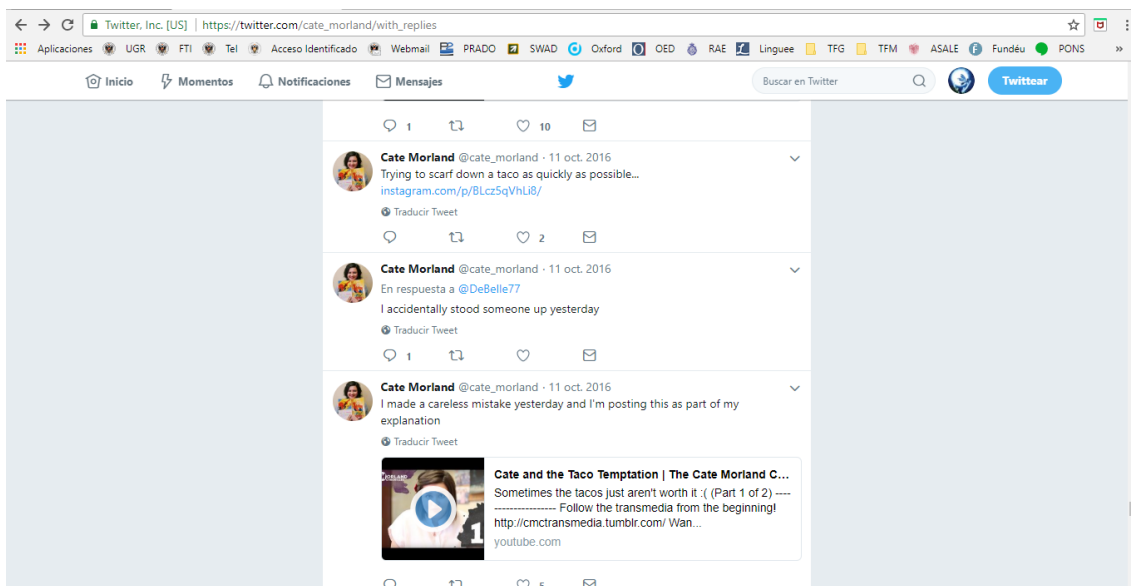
Twitter, Inc. [US] | https://twitter.com/cate_morland/with_replies

Aplicaciones UGR FTI Tel Acceso Identificado Webmail PRADO SWAD Oxford OED RAE Linguee TFG TFM ASALE Fundéu PONS »

Inicio Momentos Notificaciones Mensajes Buscar en Twitter Twittear

1 10

Cate Morland @cate_morland · 11 oct. 2016
Trying to scarf down a taco as quickly as possible...
instagram.com/p/BLcz5qVhLi8/
Traducir Tweet
2

Cate Morland @cate_morland · 11 oct. 2016
En respuesta a @DeBelle77
I accidentally stood someone up yesterday
Traducir Tweet
1

Cate Morland @cate_morland · 11 oct. 2016
I made a careless mistake yesterday and I'm posting this as part of my explanation
Traducir Tweet

Cate and the Taco Temptation | The Cate Morland C...
Sometimes the tacos just aren't worth it :( (Part 1 of 2) -------------------- Follow the transmedia from the beginning! http://cmctransmedia.tumblr.com/ Wan...
youtube.com

1

5